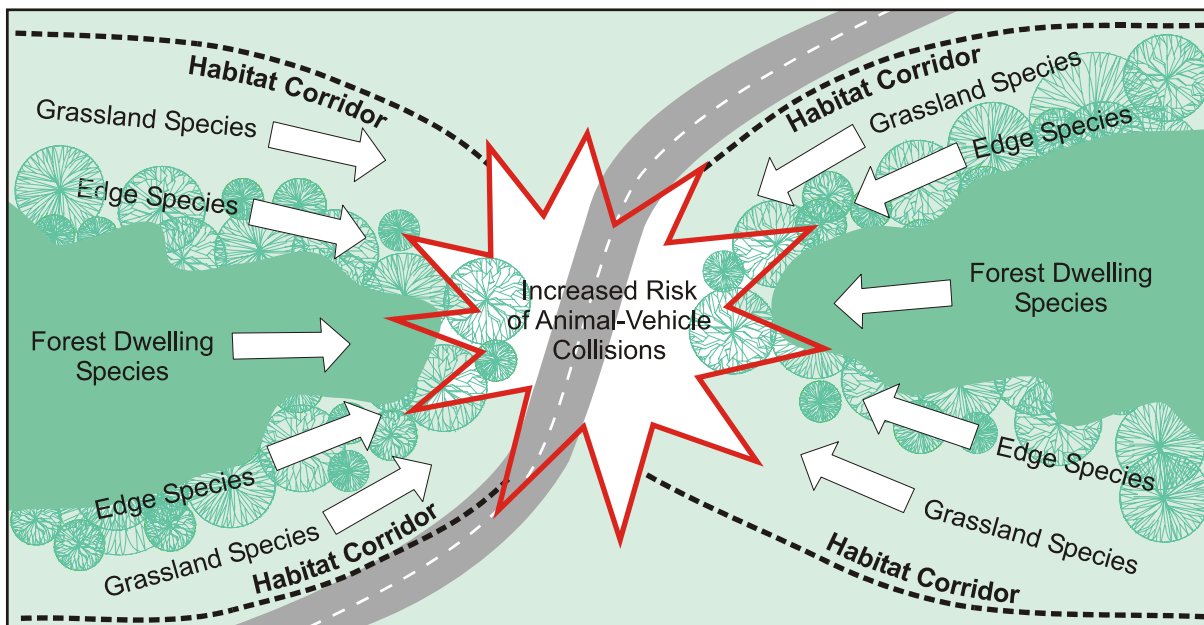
Habitat Corridor
Grassland Species
Edge Species
Forest Dwelling Species
Edge Species
Grassland Species
Habitat Corridor

Increased Risk of Animal-Vehicle Collisions

Habitat Corridor
Grassland Species
Edge Species
Forest Dwelling Species
Edge Species
Grassland Species
Habitat Corridor